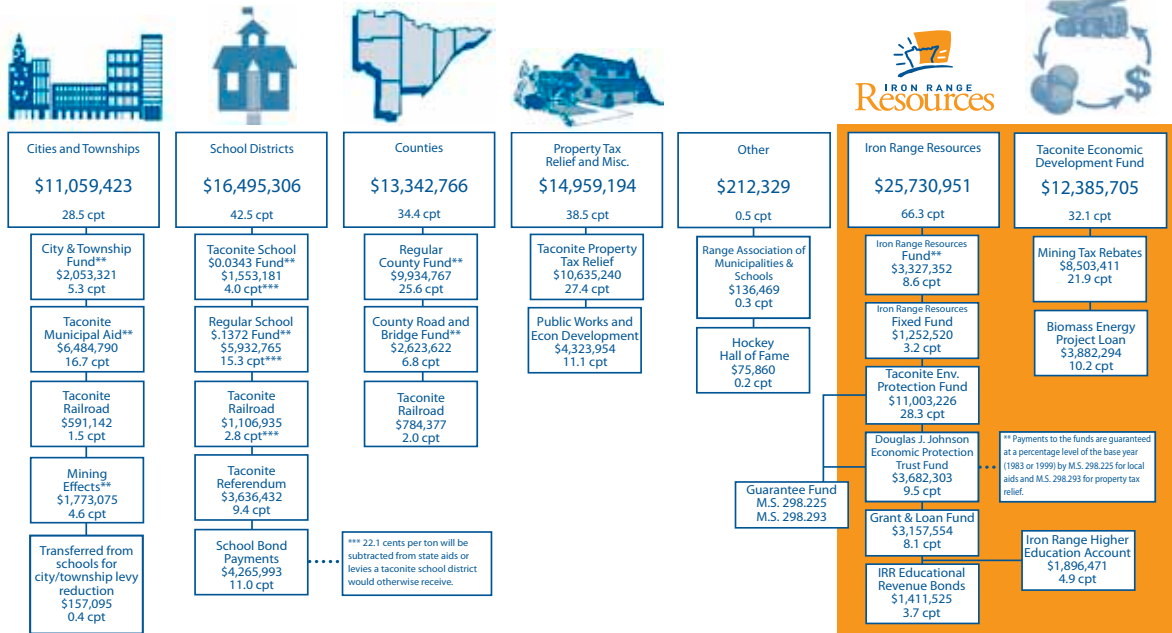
IRON RANGE Resources

Cities and Townships
$11,059,423
28.5 cpt

City & Township Fund**
$2,053,321
5.3 cpt

Taconite Municipal Aid**
$6,484,790
16.7 cpt

Taconite Railroad
$591,142
1.5 cpt

Mining Effects**
$1,773,075
4.6 cpt

Transferred from schools for city/township levy reduction
$157,095
0.4 cpt

School Districts
$16,495,306
42.5 cpt

Taconite School $0.0343 Fund**
$1,553,181
4.0 cpt***

Regular School $.1372 Fund**
$5,932,765
15.3 cpt***

Taconite Railroad
$1,106,935
2.8 cpt***

Taconite Referendum
$3,636,432
9.4 cpt

School Bond Payments
$4,265,993
11.0 cpt

*** 22.1 cents per ton will be subtracted from state aids or levies a taconite school district would otherwise receive.

Counties
$13,342,766
34.4 cpt

Regular County Fund**
$9,934,767
25.6 cpt

County Road and Bridge Fund**
$2,623,622
6.8 cpt

Taconite Railroad
$784,377
2.0 cpt

Property Tax Relief and Misc.
$14,959,194
38.5 cpt

Taconite Property Tax Relief
$10,635,240
27.4 cpt

Public Works and Econ Development
$4,323,954
11.1 cpt

Other
$212,329
0.5 cpt

Range Association of Municipalities & Schools
$136,469
0.3 cpt

Hockey Hall of Fame
$75,860
0.2 cpt

Iron Range Resources
$25,730,951
66.3 cpt

Iron Range Resources Fund**
$3,327,352
8.6 cpt

Iron Range Resources Fixed Fund
$1,252,520
3.2 cpt

Taconite Env. Protection Fund
$11,003,226
28.3 cpt

Douglas J. Johnson Economic Protection Trust Fund
$3,682,303
9.5 cpt

Grant & Loan Fund
$3,157,554
8.1 cpt

IRR Educational Revenue Bonds
$1,411,525
3.7 cpt

Guarantee Fund
M.S. 298.225
M.S. 298.293

** Payments to the funds are guaranteed at a percentage level of the base year (1983 or 1999) by M.S. 298.225 for local aids and M.S. 298.293 for property tax relief.

Taconite Economic Development Fund
$12,385,705
32.1 cpt

Mining Tax Rebates
$8,503,411
21.9 cpt

Biomass Energy Project Loan
$3,882,294
10.2 cpt

Iron Range Higher Education Account
$1,896,471
4.9 cpt